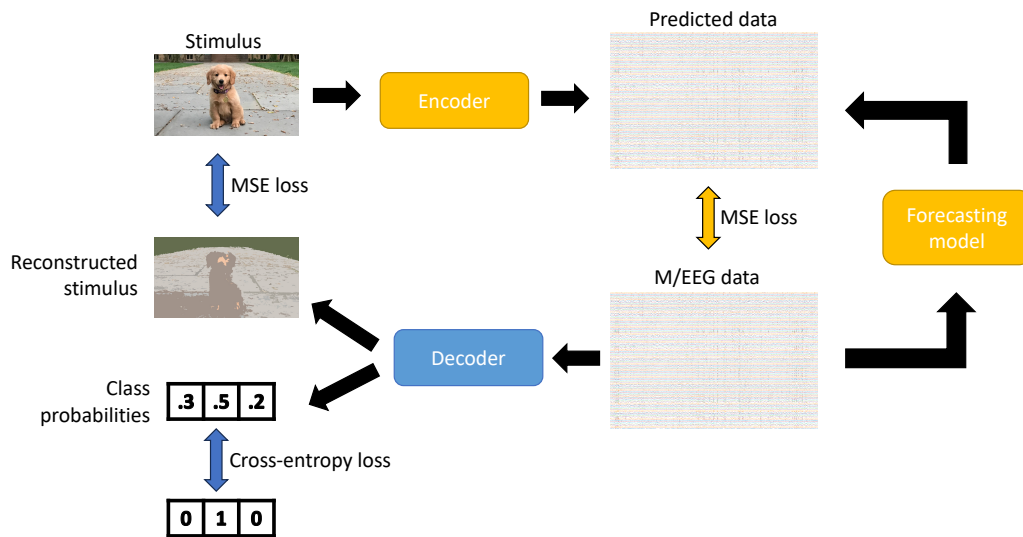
Stimulus

Encoder

Predicted data

MSE loss

MSE loss

Forecasting model

Reconstructed stimulus

M/EEG data

Decoder

Class probabilities

| .3 | .5 | .2 |
|---|---|---|

Cross-entropy loss

| 0 | 1 | 0 |
|---|---|---|